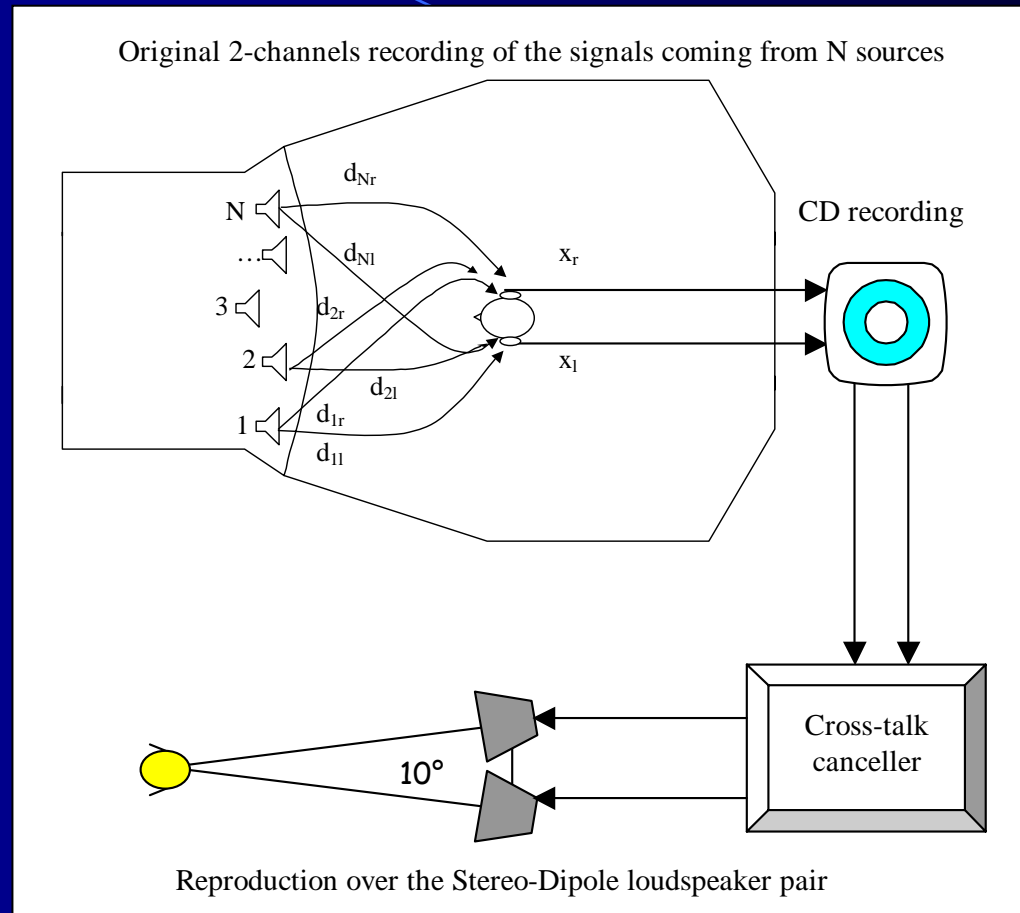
Original 2-channels recording of the signals coming from N sources

$d_{Nr}$

N

$d_{Nl}$

…

3

$d_{2r}$

2

$d_{2l}$

1

$d_{1r}$

$d_{1l}$

$x_r$

$x_l$

CD recording

Cross-talk canceller

10°

Reproduction over the Stereo-Dipole loudspeaker pair